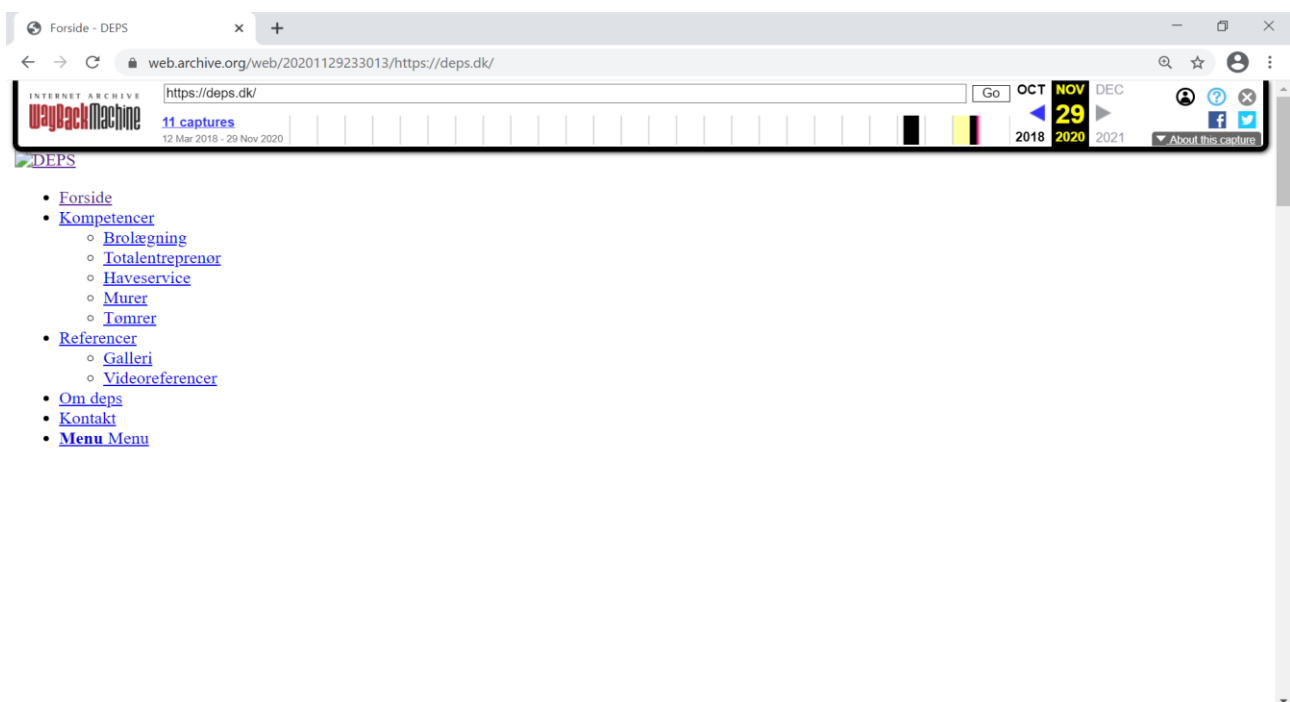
Forside - DEPS

web.archive.org/web/20201129233013/https://deps.dk/

INTERNET ARCHIVE
WayBackMachine

https://deps.dk/

Go

11 captures
12 Mar 2018 - 29 Nov 2020

OCT NOV DEC
29
2018 2020 2021

About this capture

DEPS

- Forside
- Kompetencer
  - Brolægning
  - Totalentreprenør
  - Haveservice
  - Murer
  - Tømrer
- Referencer
  - Galleri
  - Videoreferencer
- Om deps
- Kontakt
- **Menu** Menu